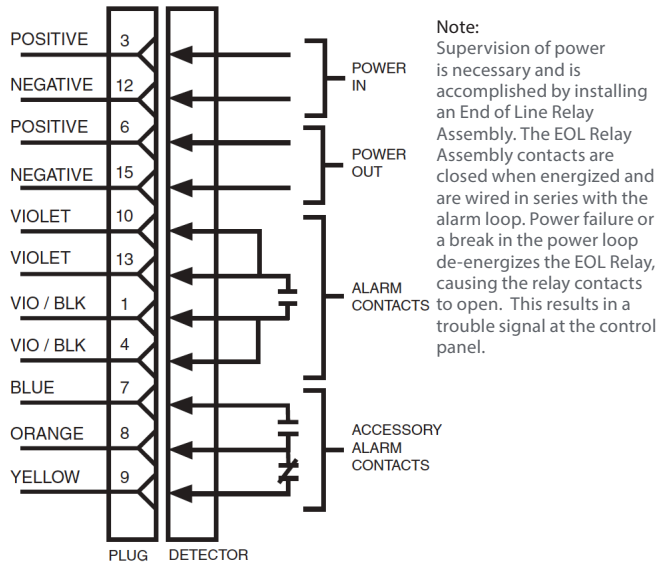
POSITIVE 3
NEGATIVE 12
POSITIVE 6
NEGATIVE 15
VIOLET 10
VIOLET 13
VIO / BLK 1
VIO / BLK 4
BLUE 7
ORANGE 8
YELLOW 9

PLUG DETECTOR

POWER IN
POWER OUT
ALARM CONTACTS
ACCESSORY ALARM CONTACTS

Note:
Supervision of power is necessary and is accomplished by installing an End of Line Relay Assembly. The EOL Relay Assembly contacts are closed when energized and are wired in series with the alarm loop. Power failure or a break in the power loop de-energizes the EOL Relay, causing the relay contacts to open. This results in a trouble signal at the control panel.